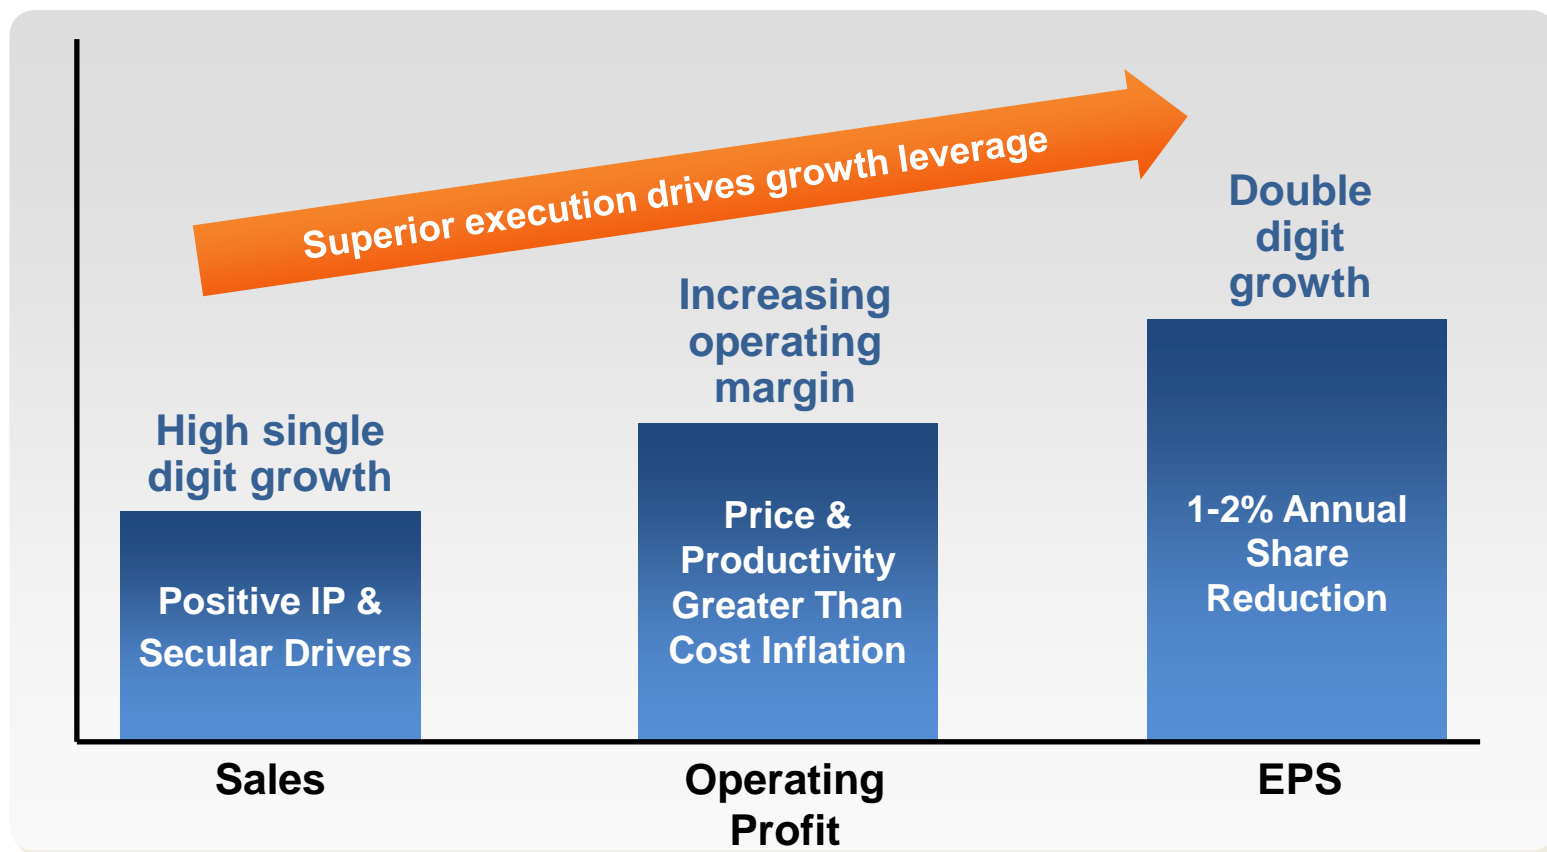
Superior execution drives growth leverage

High single digit growth

Positive IP & Secular Drivers

Increasing operating margin

Price & Productivity Greater Than Cost Inflation

Double digit growth

1-2% Annual Share Reduction

Sales

Operating Profit

EPS